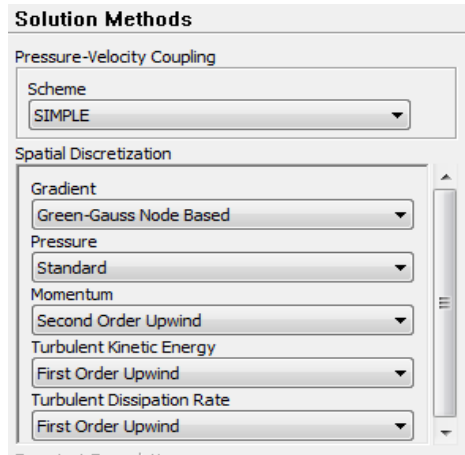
Solution Methods

Pressure-Velocity Coupling

Scheme
SIMPLE

Spatial Discretization

Gradient
Green-Gauss Node Based

Pressure
Standard

Momentum
Second Order Upwind

Turbulent Kinetic Energy
First Order Upwind

Turbulent Dissipation Rate
First Order Upwind

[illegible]